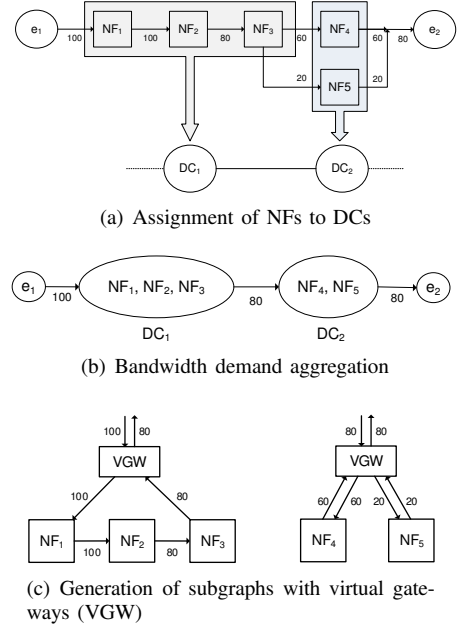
$e_1$ 100 $NF_1$ 100 $NF_2$ 80 $NF_3$ 60 $NF_4$ 60 80 $e_2$

20 NF5 20

$DC_1$ $DC_2$

(a) Assignment of NFs to DCs

$e_1$ 100 $NF_1$, $NF_2$, $NF_3$ 80 $NF_4$, $NF_5$ 80 $e_2$

$DC_1$ $DC_2$

(b) Bandwidth demand aggregation

100 80

VGW

100 80

$NF_1$ 100 $NF_2$ 80 $NF_3$

80 80

VGW

60 60 20 20

$NF_4$ $NF_5$

(c) Generation of subgraphs with virtual gateways (VGW)